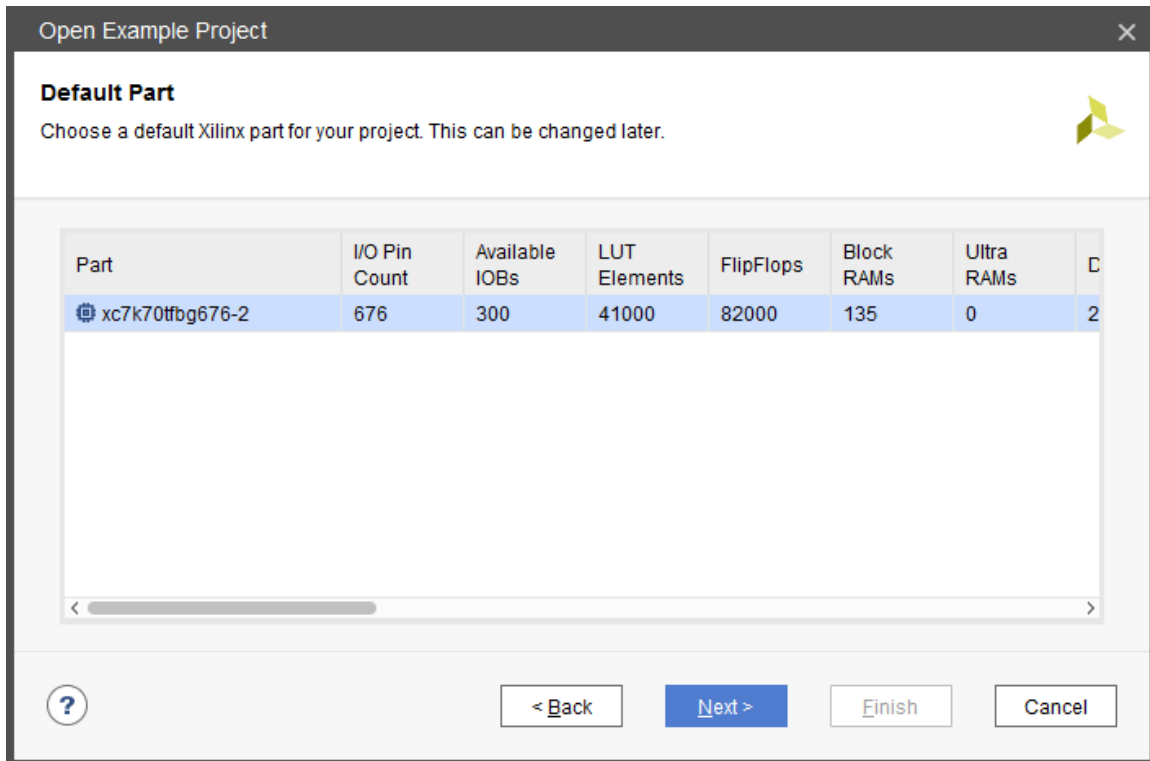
Open Example Project

Default Part

Choose a default Xilinx part for your project. This can be changed later.

| Part | I/O Pin Count | Available IOBs | LUT Elements | FlipFlops | Block RAMs | Ultra RAMs | D |
|---|---|---|---|---|---|---|---|
| xc7k70tfbg676-2 | 676 | 300 | 41000 | 82000 | 135 | 0 | 2 |

?

< Back

Next >

Finish

Cancel